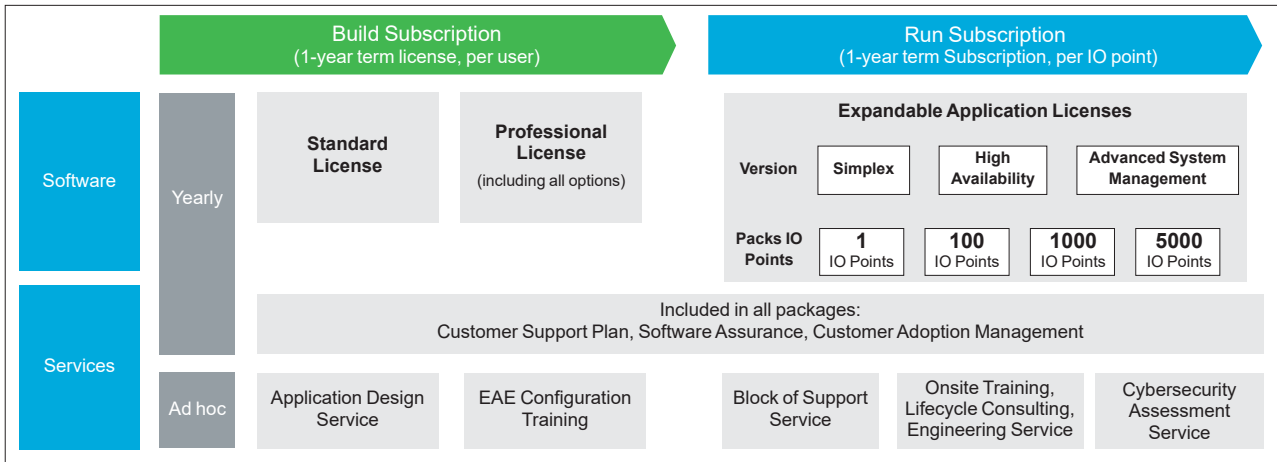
Build Subscription
(1-year term license, per user)

Run Subscription
(1-year term Subscription, per IO point)

Software

Services

Yearly

Standard License

Professional License
(including all options)

Expandable Application Licenses

Version

Simplex

High Availability

Advanced System Management

Packs IO Points

1
IO Points

100
IO Points

1000
IO Points

5000
IO Points

Included in all packages:
Customer Support Plan, Software Assurance, Customer Adoption Management

Ad hoc

Application Design Service

EAE Configuration Training

Block of Support Service

Onsite Training, Lifecycle Consulting, Engineering Service

Cybersecurity Assessment Service